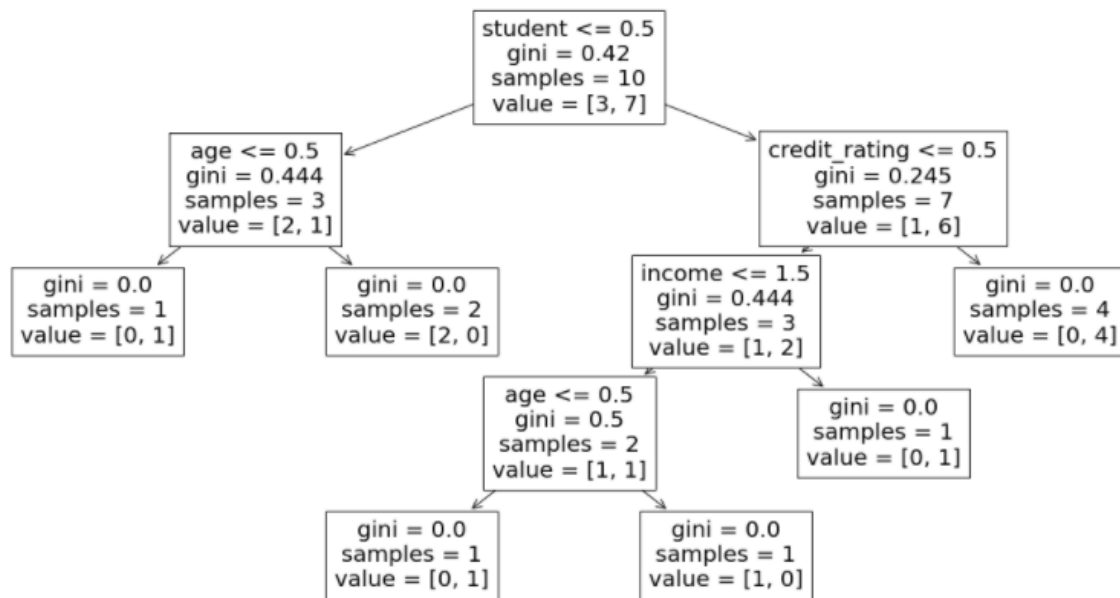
student <= 0.5
gini = 0.42
samples = 10
value = [3, 7]

age <= 0.5
gini = 0.444
samples = 3
value = [2, 1]

credit_rating <= 0.5
gini = 0.245
samples = 7
value = [1, 6]

gini = 0.0
samples = 1
value = [0, 1]

gini = 0.0
samples = 2
value = [2, 0]

income <= 1.5
gini = 0.444
samples = 3
value = [1, 2]

gini = 0.0
samples = 4
value = [0, 4]

age <= 0.5
gini = 0.5
samples = 2
value = [1, 1]

gini = 0.0
samples = 1
value = [0, 1]

gini = 0.0
samples = 1
value = [0, 1]

gini = 0.0
samples = 1
value = [1, 0]